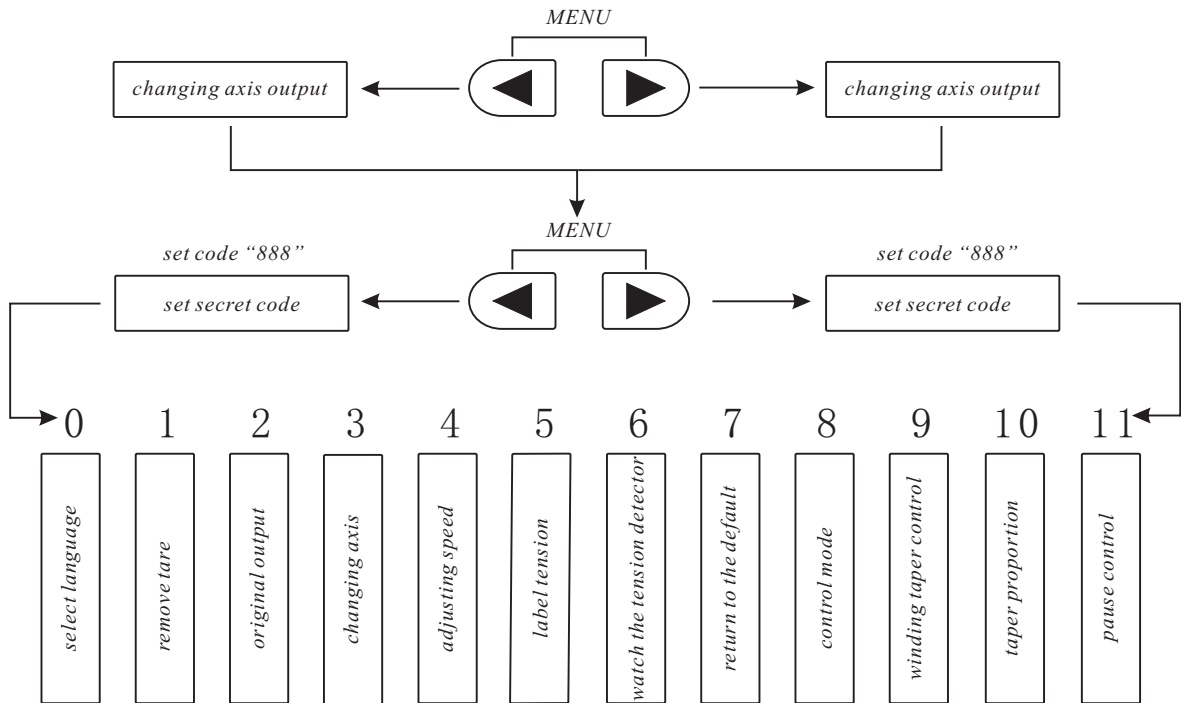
MENU

changing axis output

changing axis output

MENU

set code "888"

set secret code

set code "888"

set secret code

0
select language

1
remove tare

2
original output

3
changing axis

4
adjusting speed

5
label tension

6
watch the tension detector

7
return to the default

8
control mode

9
winding taper control

10
taper proportion

11
pause control